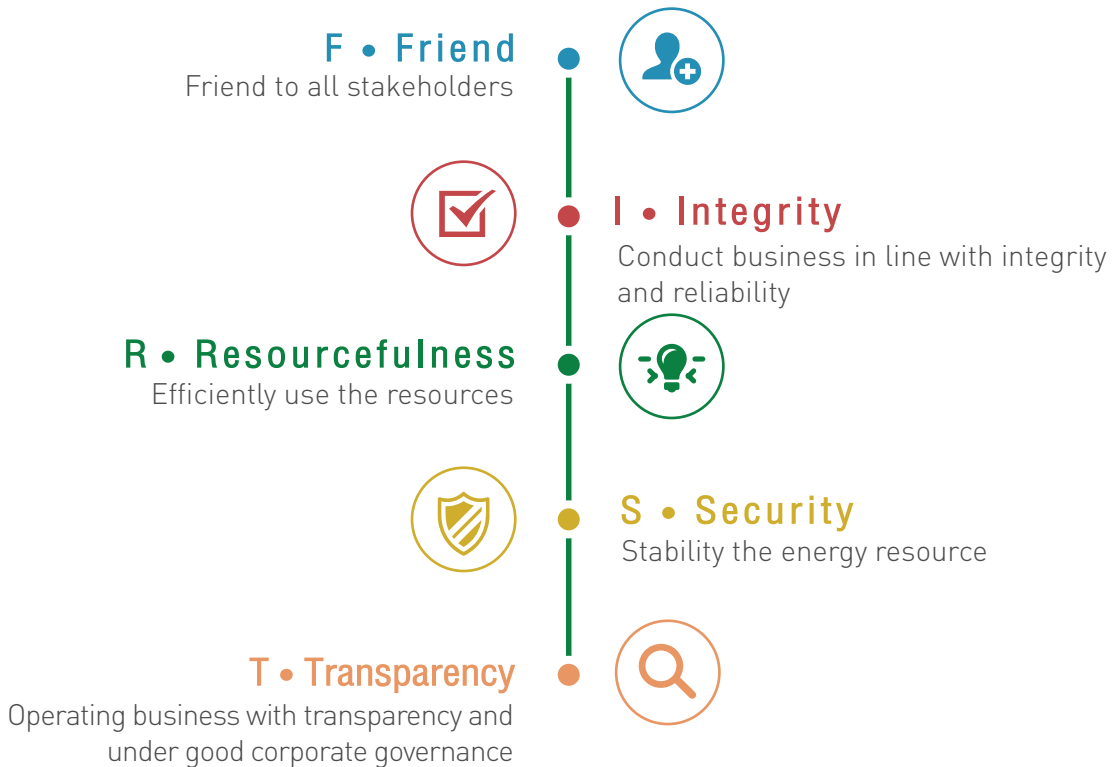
F • Friend
Friend to all stakeholders

I • Integrity
Conduct business in line with integrity and reliability

R • Resourcefulness
Efficiently use the resources

S • Security
Stability the energy resource

T • Transparency
Operating business with transparency and under good corporate governance